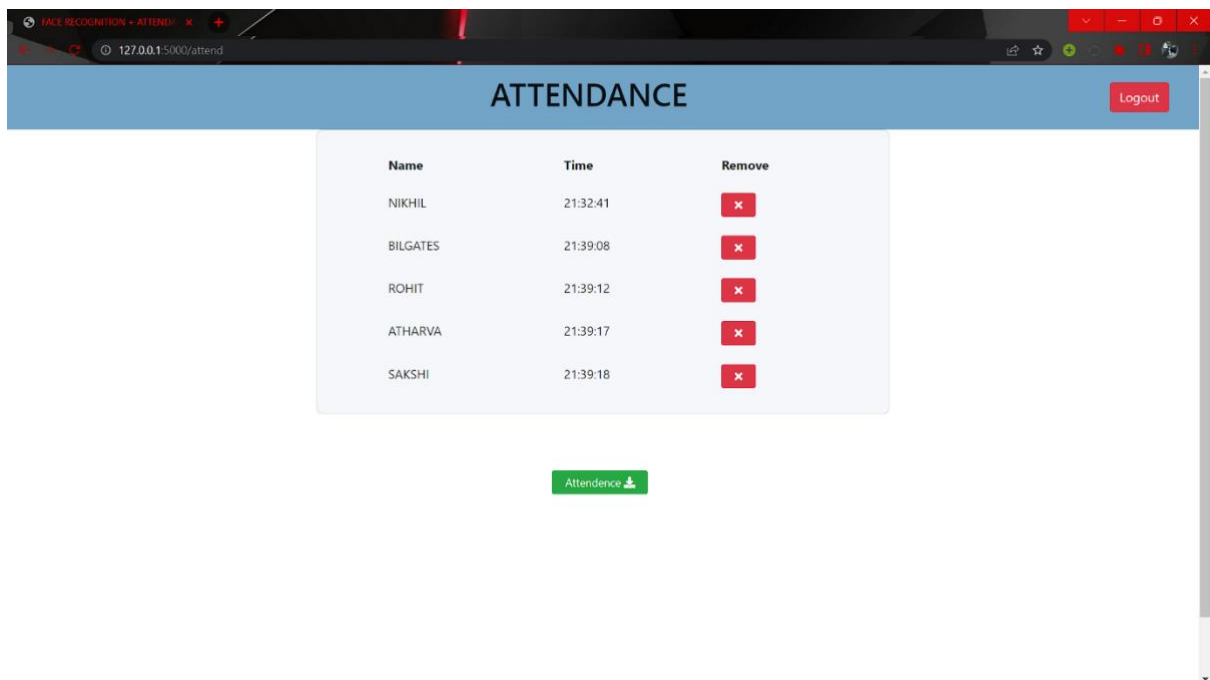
FACE RECOGNITION + ATTEND

127.0.0.1:5000/attend

ATTENDANCE

Logout

| Name | Time | Remove |
|---|---|---|
| NIKHIL | 21:32:41 | × |
| BILGATES | 21:39:08 | × |
| ROHIT | 21:39:12 | × |
| ATHARVA | 21:39:17 | × |
| SAKSHI | 21:39:18 | × |

Attendence